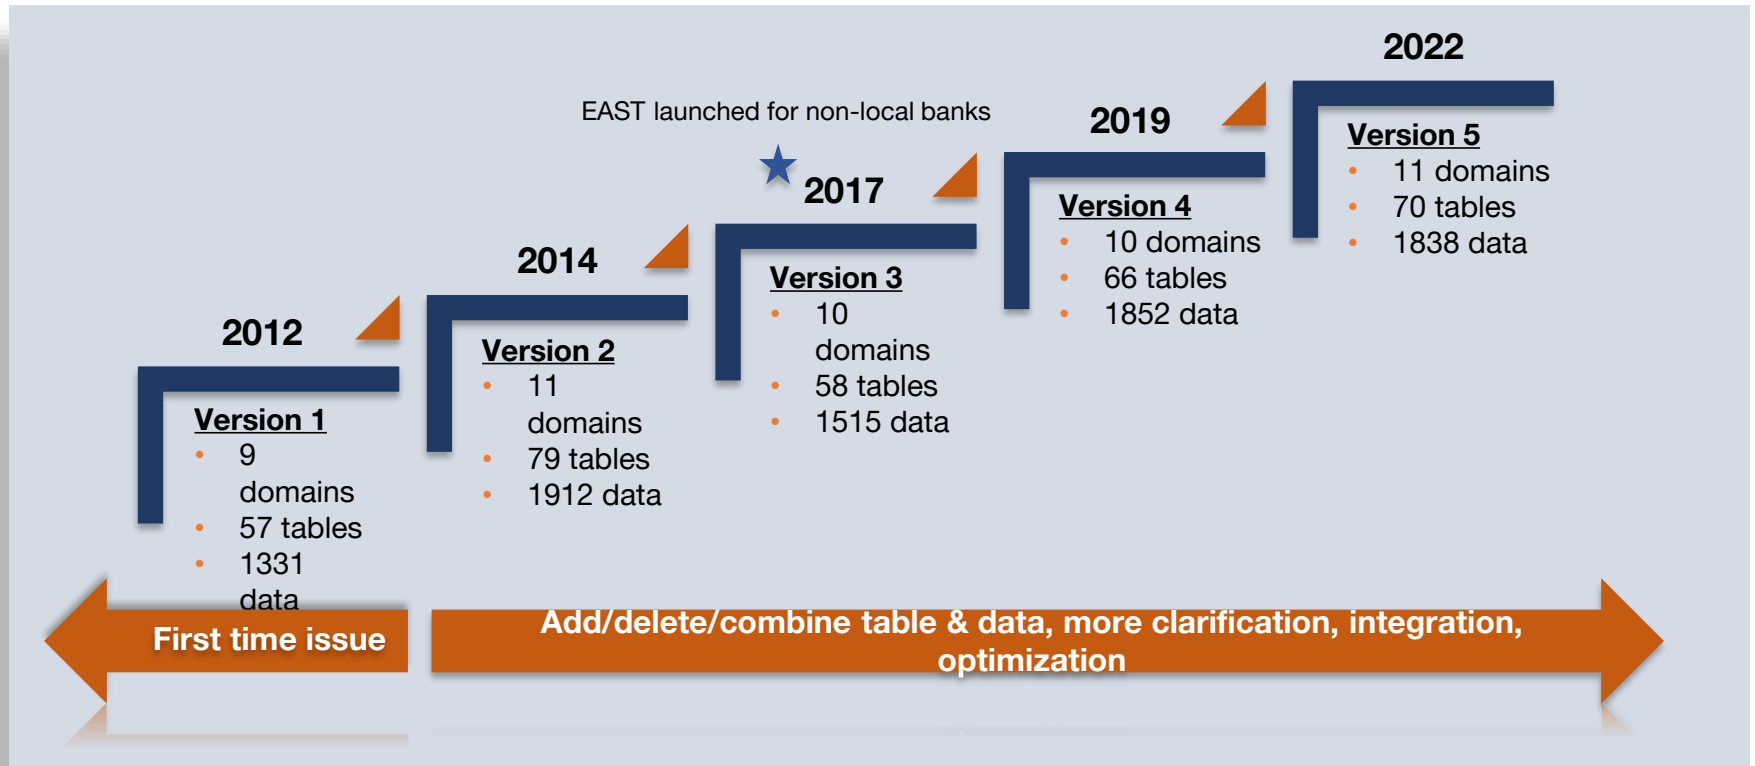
2022

EAST launched for non-local banks

2019

2017

2014

2012

Version 1
- 9 domains
- 57 tables
- 1331 data

Version 2
- 11 domains
- 79 tables
- 1912 data

Version 3
- 10 domains
- 58 tables
- 1515 data

Version 4
- 10 domains
- 66 tables
- 1852 data

Version 5
- 11 domains
- 70 tables
- 1838 data

First time issue

Add/delete/combine table & data, more clarification, integration, optimization